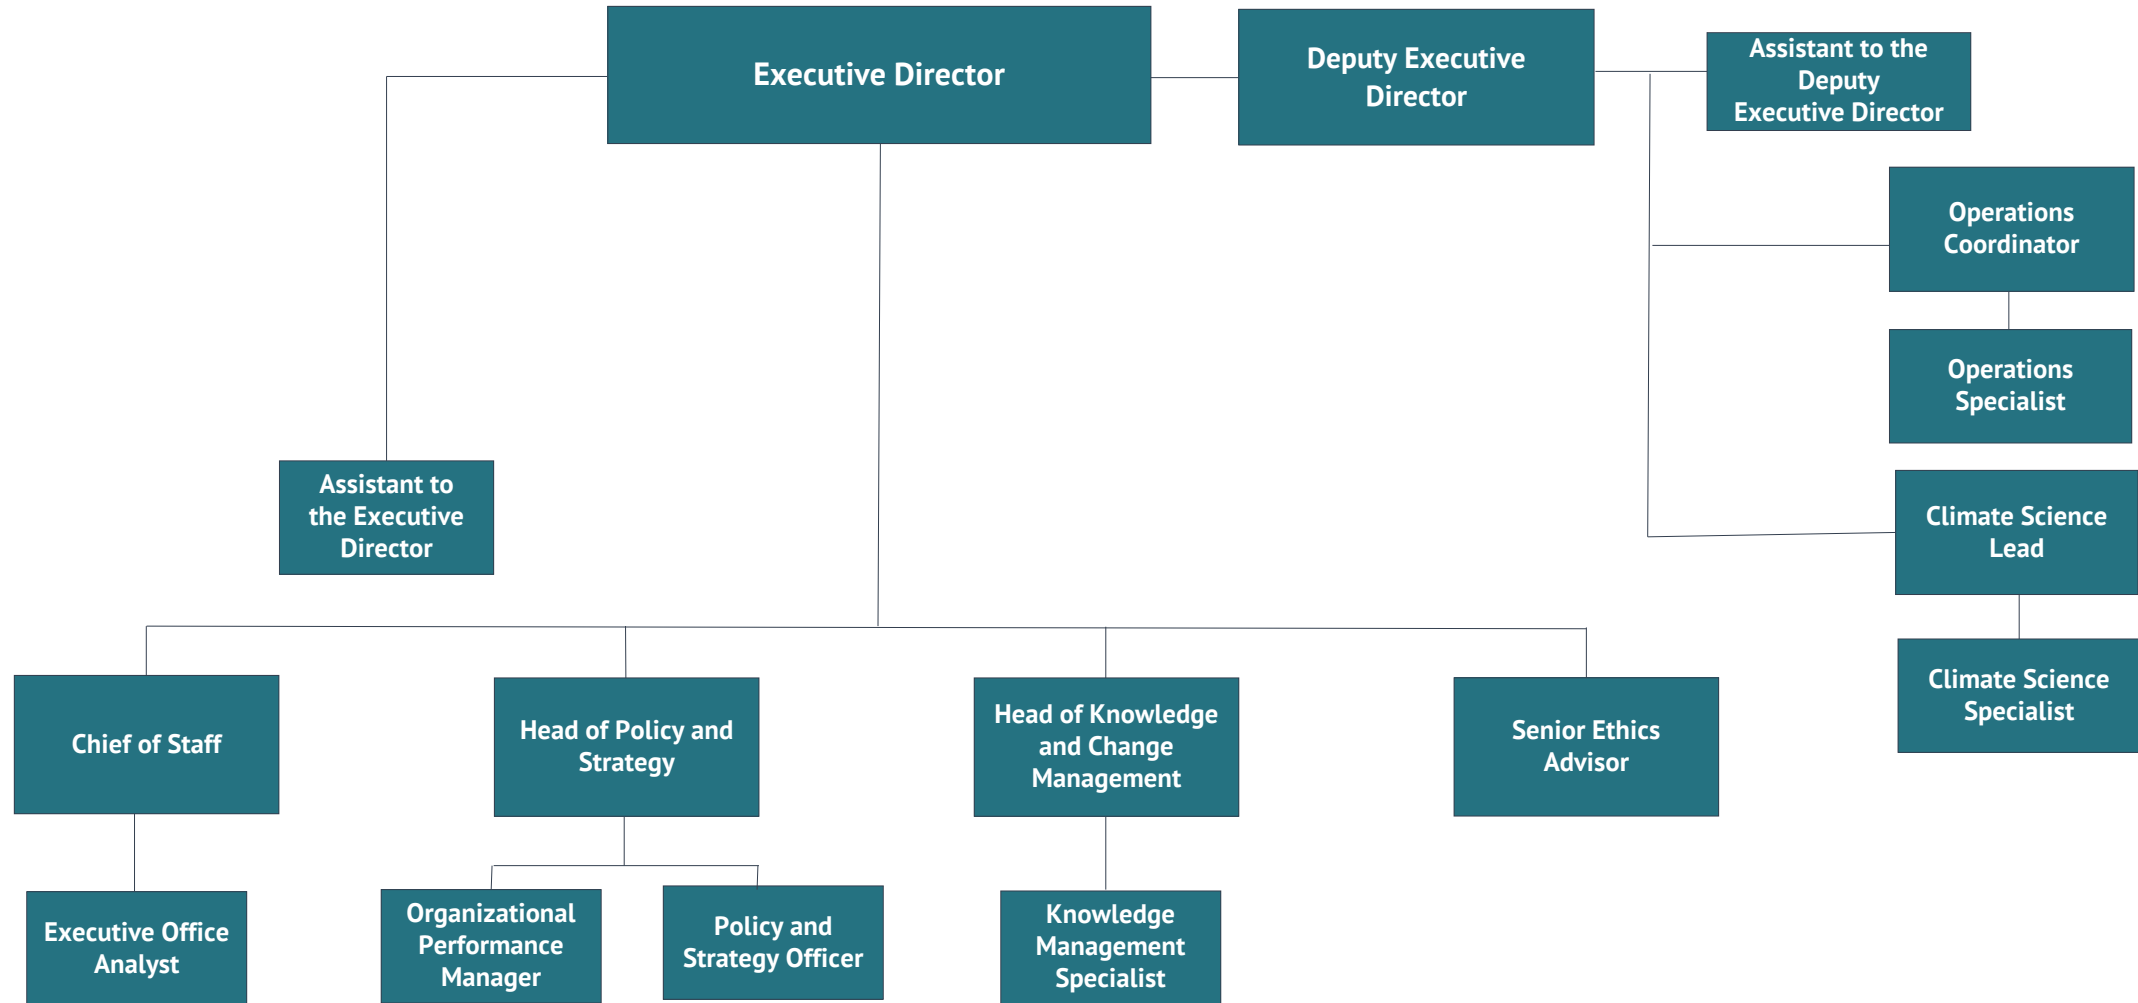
Executive Director

Deputy Executive Director

Assistant to the Deputy Executive Director

Operations Coordinator

Operations Specialist

Assistant to the Executive Director

Climate Science Lead

Climate Science Specialist

Chief of Staff

Head of Policy and Strategy

Head of Knowledge and Change Management

Senior Ethics Advisor

Executive Office Analyst

Organizational Performance Manager

Policy and Strategy Officer

Knowledge Management Specialist